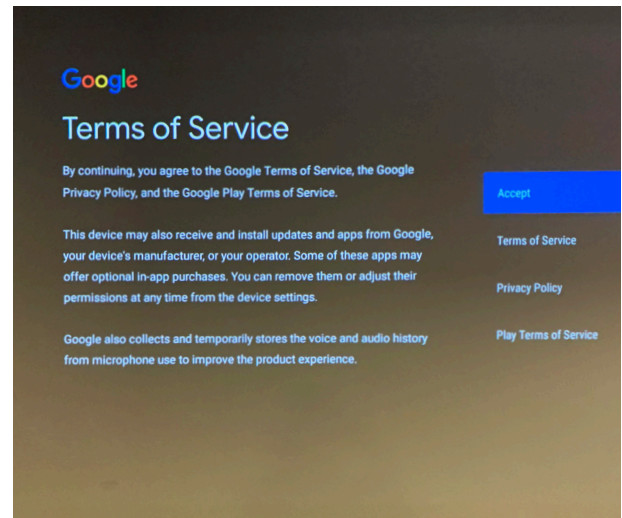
Google

Terms of Service

By continuing, you agree to the Google Terms of Service, the Google Privacy Policy, and the Google Play Terms of Service.

This device may also receive and install updates and apps from Google, your device's manufacturer, or your operator. Some of these apps may offer optional in-app purchases. You can remove them or adjust their permissions at any time from the device settings.

Google also collects and temporarily stores the voice and audio history from microphone use to improve the product experience.

Accept

Terms of Service

Privacy Policy

Play Terms of Service